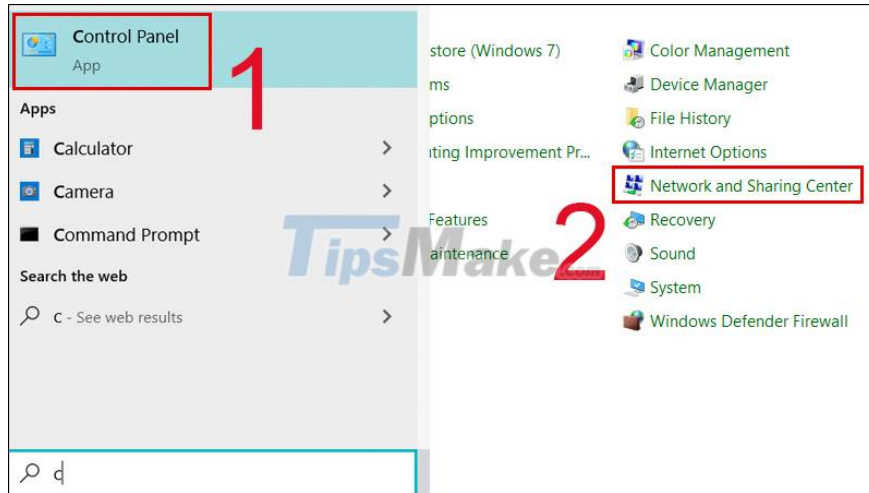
Control Panel
App

1

Apps

Calculator

Camera

Command Prompt

Search the web

c - See web results

c

store (Windows 7)
ms
ptions
ting Improvement Pr...

Features
aintenance

TipsMake.com

2

Color Management
Device Manager
File History
Internet Options
Network and Sharing Center
Recovery
Sound
System
Windows Defender Firewall